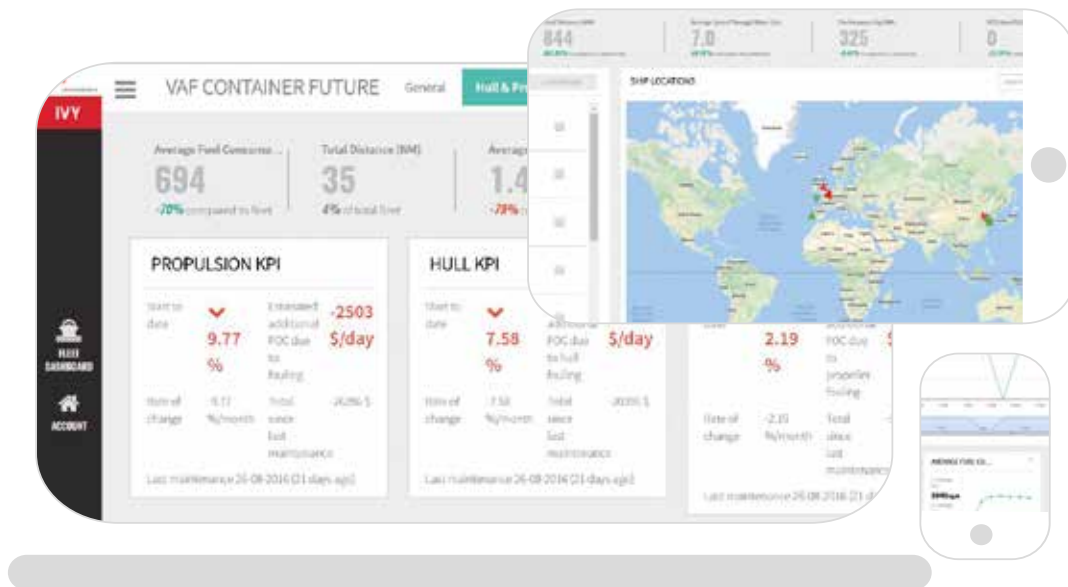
IVY

VAF CONTAINER FUTURE General Hull & Pr

Average Fuel Consumo...
694
-70% compared to fleet

Total Distance (NM)
35
4% of total fleet

Averag
1.4
-78%

844
7.0
325
0

SHIP LOCATIONS

PROPULSION KPI

Start to date
9.77 %
Estimated additional FOC due to fouling
-2503 $/day

Rate of change
-9.77 %/month
Total since last maintenance
-26286 $

Last maintenance 26-08-2016 (21 days ago)

HULL KPI

Start to date
7.58 %
Additional FOC due to hull fouling
$/day

Rate of change
-7.58 %/month
Total since last maintenance
-20391 $

Last maintenance 26-08-2016 (21 days ago)

2.19 %
additional FOC due to propeller fouling

Rate of change
-2.19 %/month
Total since last maintenance

Last maintenance 26-08-2016 (21 d

FLEET DASHBOARD

ACCOUNT

AVERAGE FUEL CO...
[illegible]